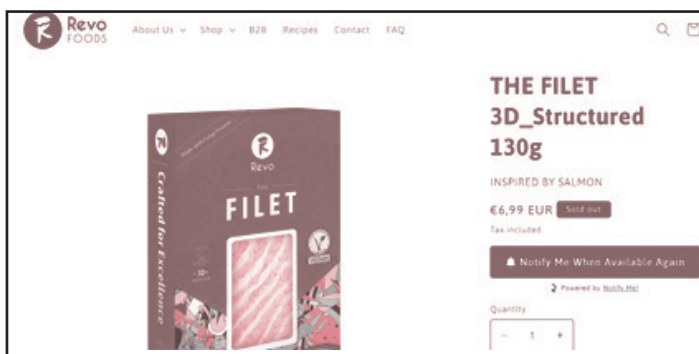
Revo FOODS

About Us ⌄ Shop ⌄ B2B Recipes Contact FAQ

Revo
THE
FILET
Crafted for Excellence
VEGAN

THE FILET 3D_Structured 130g

INSPIRED BY SALMON

€6,99 EUR Sold out

Tax included

Notify Me When Available Again

Powered by Notify Me!

Quantity

− 1 +